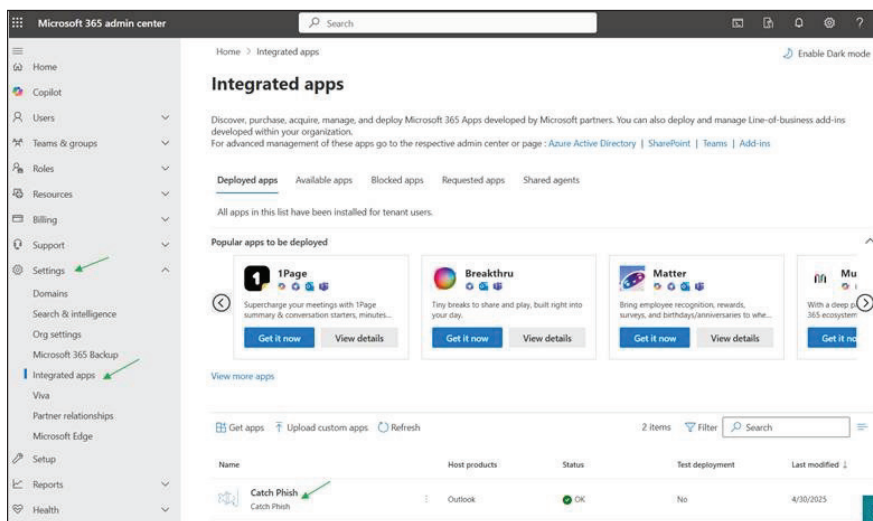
Microsoft 365 admin center

Search

Home

Copilot

Users

Teams & groups

Roles

Resources

Billing

Support

Settings

Domains

Search & intelligence

Org settings

Microsoft 365 Backup

Integrated apps

Viva

Partner relationships

Microsoft Edge

Setup

Reports

Health

Home > Integrated apps

Enable Dark mode

Integrated apps

Discover, purchase, acquire, manage, and deploy Microsoft 365 Apps developed by Microsoft partners. You can also deploy and manage Line-of-business add-ins developed within your organization.
For advanced management of these apps go to the respective admin center or page : Azure Active Directory | SharePoint | Teams | Add-ins

Deployed apps | Available apps | Blocked apps | Requested apps | Shared agents

All apps in this list have been installed for tenant users.

Popular apps to be deployed

1Page
Supercharge your meetings with 1Page summary & conversation starters, minutes...
Get it now | View details

Breakthru
Tiny breaks to share and play, built right into your day.
Get it now | View details

Matter
Bring employee recognition, rewards, surveys, and birthdays/anniversaries to whe...
Get it now | View details

Mu
With a deep p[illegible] 365 ecosystem
Get it no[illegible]

View more apps

Get apps | Upload custom apps | Refresh

2 items | Filter | Search

| Name | Host products | Status | Test deployment | Last modified |
|---|---|---|---|---|
| Catch Phish Catch Phish | Outlook | OK | No | 4/30/2025 |